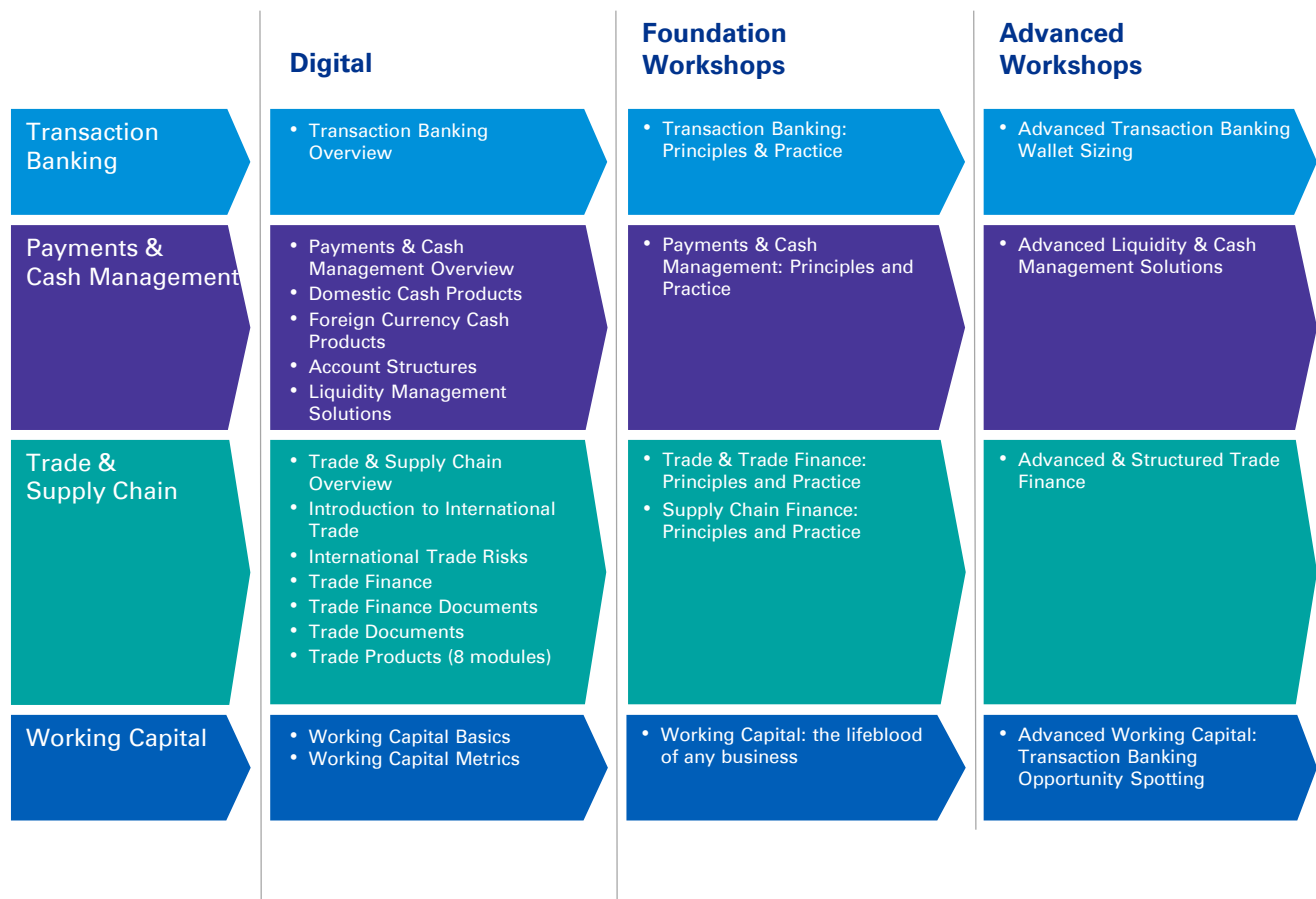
| | Digital | Foundation Workshops | Advanced Workshops |
|---|---|---|---|
| Transaction Banking | • Transaction Banking Overview | • Transaction Banking: Principles & Practice | • Advanced Transaction Banking Wallet Sizing |
| Payments & Cash Management | • Payments & Cash Management Overview<br>• Domestic Cash Products<br>• Foreign Currency Cash Products<br>• Account Structures<br>• Liquidity Management Solutions | • Payments & Cash Management: Principles and Practice | • Advanced Liquidity & Cash Management Solutions |
| Trade & Supply Chain | • Trade & Supply Chain Overview<br>• Introduction to International Trade<br>• International Trade Risks<br>• Trade Finance<br>• Trade Finance Documents<br>• Trade Documents<br>• Trade Products (8 modules) | • Trade & Trade Finance: Principles and Practice<br>• Supply Chain Finance: Principles and Practice | • Advanced & Structured Trade Finance |
| Working Capital | • Working Capital Basics<br>• Working Capital Metrics | • Working Capital: the lifeblood of any business | • Advanced Working Capital: Transaction Banking Opportunity Spotting |